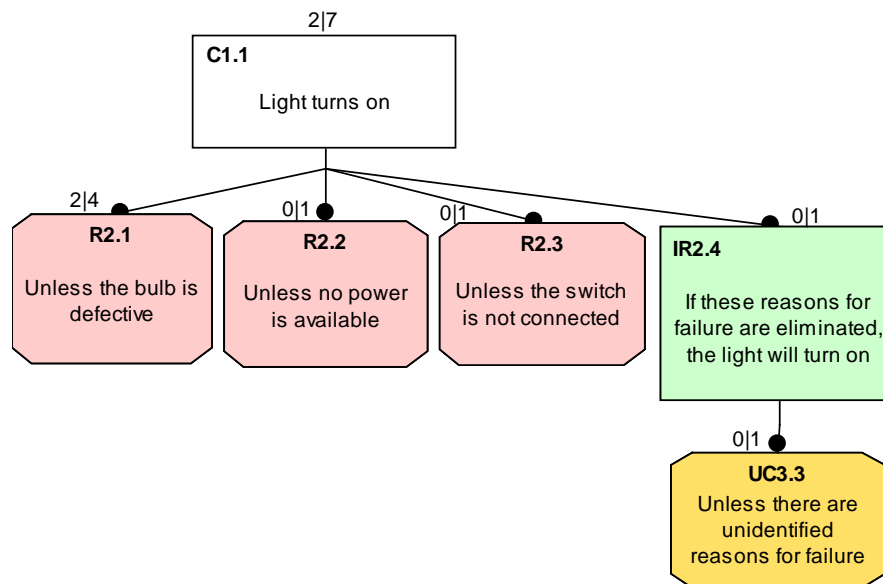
2|7
C1.1
Light turns on

2|4
R2.1
Unless the bulb is defective

0|1
R2.2
Unless no power is available

0|1
R2.3
Unless the switch is not connected

0|1
IR2.4
If these reasons for failure are eliminated, the light will turn on

0|1
UC3.3
Unless there are unidentified reasons for failure